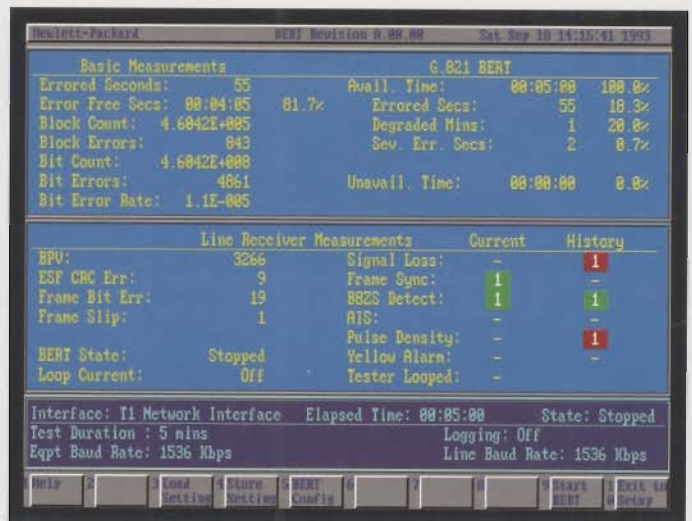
Hewlett-Packard BERT Revision A.00.00 Sat Sep 18 14:15:41 1993

Basic Measurements
Errored Seconds: 55
Error Free Secs: 00:04:05 81.7%
Block Count: 4.6042E+005
Block Errors: 843
Bit Count: 4.6042E+008
Bit Errors: 4861
Bit Error Rate: 1.1E-005

G.821 BERT
Avail. Time: 00:05:00 100.0%
Errored Secs: 55 18.3%
Degraded Mins: 1 20.0%
Sev. Err. Secs: 2 0.7%
Unavail. Time: 00:00:00 0.0%

Line Receiver Measurements Current History
BPV: 3266
ESF CRC Err: 9
Frame Bit Err: 19
Frame Slip: 1
BERT State: Stopped
Loop Current: Off
Signal Loss: - 1
Frame Sync: 1 -
B8ZS Detect: 1 1
AIS: - -
Pulse Density: - 1
Yellow Alarm: - -
Tester Looped: -

Interface: T1 Network Interface Elapsed Time: 00:05:00 State: Stopped
Test Duration : 5 mins Logging: Off
Eqpt Baud Rate: 1536 Kbps Line Baud Rate: 1536 Kbps

Help 2 3 Load Setting 4 Store Setting 5 BERT Config 6 7 8 9 Start BERT 10 Exit to Setup